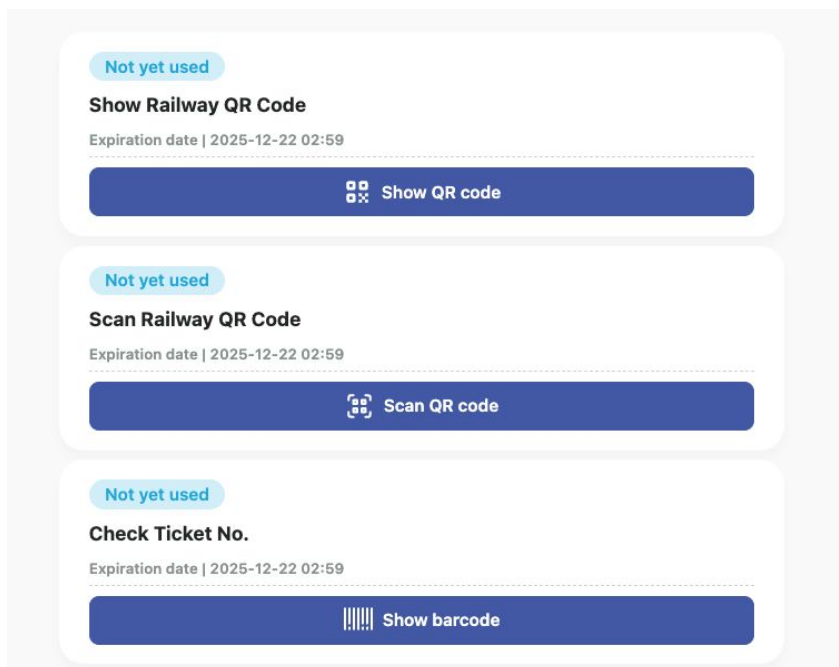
Not yet used

Show Railway QR Code

Expiration date | 2025-12-22 02:59

Show QR code

Not yet used

Scan Railway QR Code

Expiration date | 2025-12-22 02:59

Scan QR code

Not yet used

Check Ticket No.

Expiration date | 2025-12-22 02:59

Show barcode